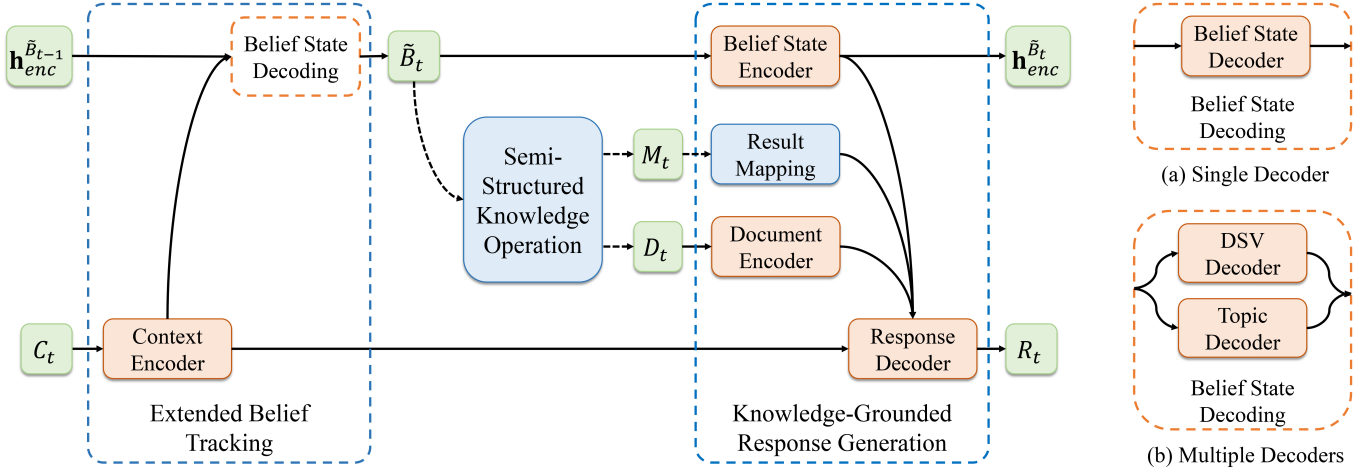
$\mathbf{h}_{enc}^{\tilde{B}_{t-1}}$

Belief State Decoding

$\tilde{B}_t$

Belief State Encoder

$\mathbf{h}_{enc}^{\tilde{B}_t}$

Belief State Decoder

Belief State Decoding

(a) Single Decoder

Semi-Structured Knowledge Operation

$M_t$

Result Mapping

$D_t$

Document Encoder

DSV Decoder

Topic Decoder

Belief State Decoding

$C_t$

Context Encoder

Response Decoder

$R_t$

Extended Belief Tracking

Knowledge-Grounded Response Generation

(b) Multiple Decoders